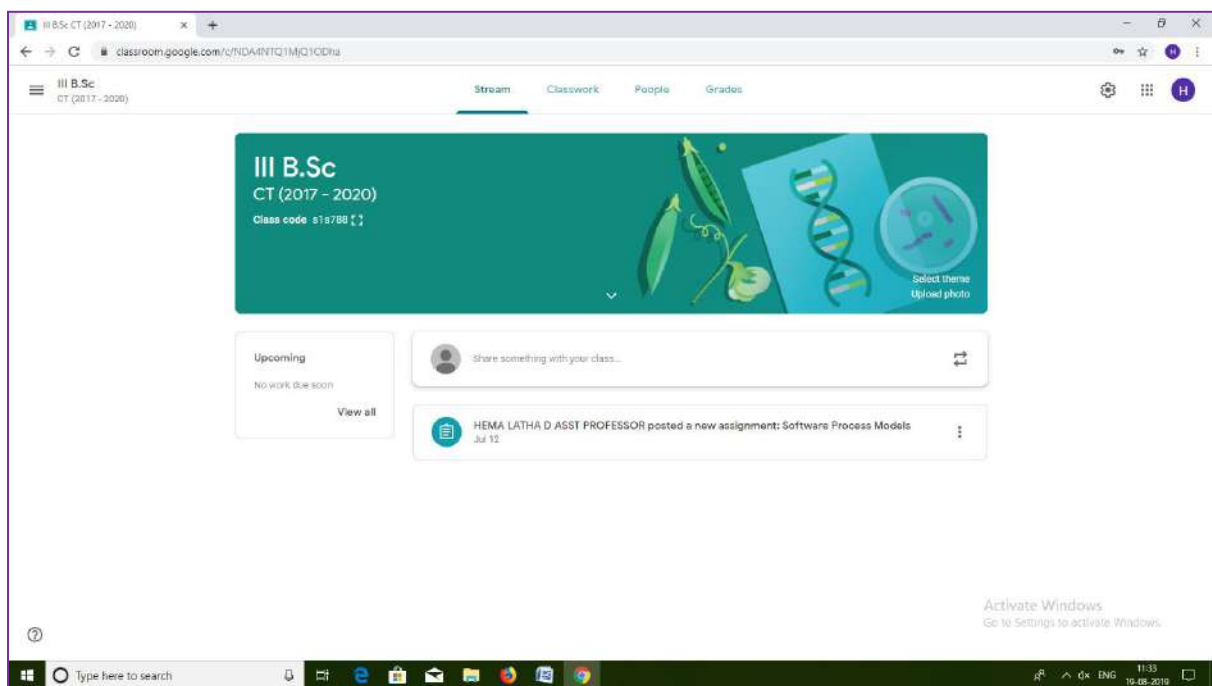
III B.Sc CT (2017 - 2020)

classroom.google.com/c/NDA4NTQ1MjQ1ODha

III B.Sc
CT (2017 - 2020)

Stream Classwork People Grades

H

III B.Sc
CT (2017 - 2020)
Class code s1s788

Select theme
Upload photo

Upcoming
No work due soon
View all

Share something with your class...

HEMA LATHA D ASST PROFESSOR posted a new assignment: Software Process Models
Jul 12

Activate Windows
Go to Settings to activate Windows.

Type here to search

ENG 11:33 19-08-2019